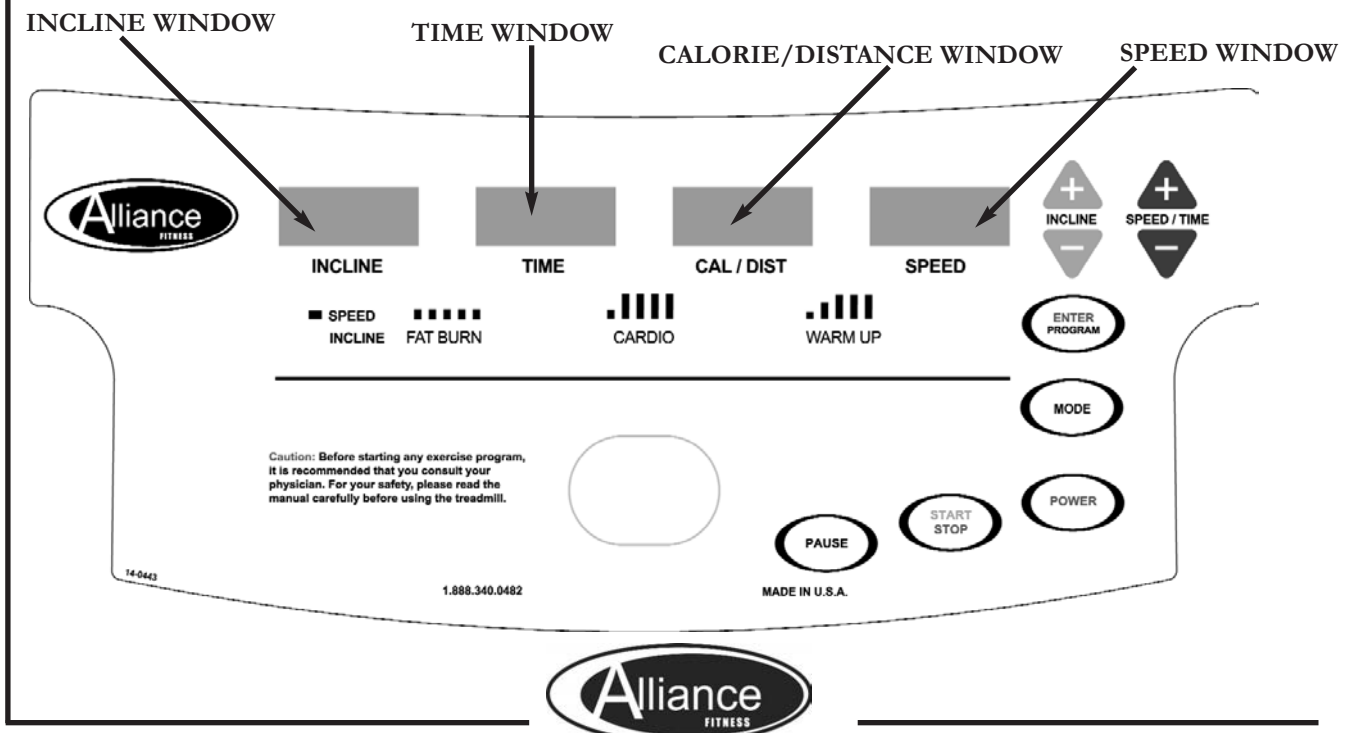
INCLINE WINDOW

TIME WINDOW

CALORIE/DISTANCE WINDOW

SPEED WINDOW

Alliance FITNESS

INCLINE

TIME

CAL / DIST

SPEED

INCLINE

SPEED / TIME

SPEED

INCLINE

FAT BURN

CARDIO

WARM UP

ENTER PROGRAM

MODE

POWER

Caution: Before starting any exercise program, it is recommended that you consult your physician. For your safety, please read the manual carefully before using the treadmill.

START STOP

PAUSE

14-0443

1.888.340.0482

MADE IN U.S.A.

Alliance FITNESS